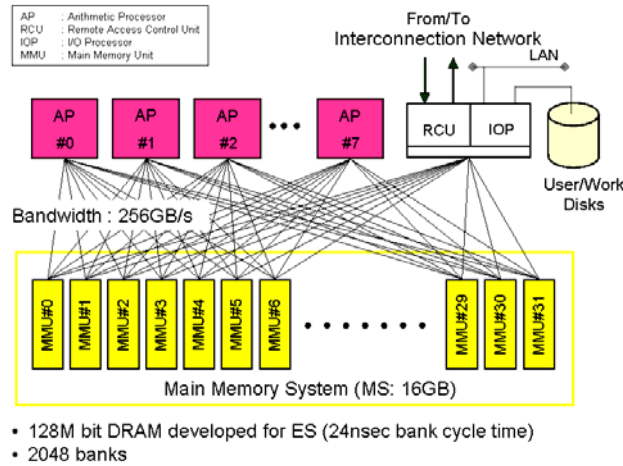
AP : Arithmetic Processor
RCU : Remote Access Control Unit
IOP : I/O Processor
MMU : Main Memory Unit

From/To
Interconnection Network

LAN

AP #0
AP #1
AP #2
AP #7

RCU
IOP

User/Work Disks

Bandwidth : 256GB/s

MMU#0
MMU#1
MMU#2
MMU#3
MMU#4
MMU#5
MMU#6
MMU#29
MMU#30
MMU#31

Main Memory System (MS: 16GB)

• 128M bit DRAM developed for ES (24nsec bank cycle time)
• 2048 banks